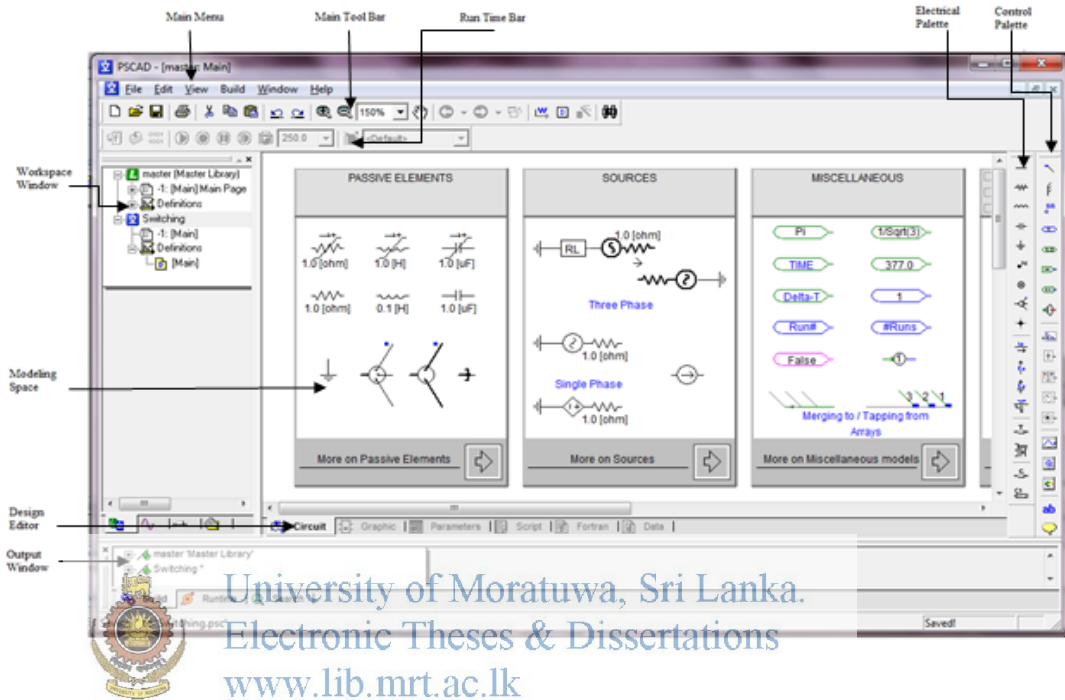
Main Menu
Main Tool Bar
Run Time Bar
Electrical Palette
Control Palette

PSCAD - [master: Main]
File Edit View Build Window Help
150%
250.0
<Default>

Workspace Window
master [Master Library]
-1: [Main] Main Page
Definitions
Switching
-1: [Main]
Definitions
[Main]

Modeling Space

PASSIVE ELEMENTS
1.0 [ohm]
1.0 [H]
1.0 [uF]
1.0 [ohm]
0.1 [H]
1.0 [uF]
More on Passive Elements

SOURCES
RL
1.0 [ohm]
Three Phase
1.0 [ohm]
Single Phase
1.0 [ohm]
More on Sources

MISCELLANEOUS
Pi
1/Sqrt(3)
TIME
377.0
Delta-T
1
Run#
#Runs
False
1
3 2 1
Merging to / Tapping from Arrays
More on Miscellaneous models

Design Editor
Circuit
Graphic
Parameters
Script
Fortran
Data

Output Window
master 'Master Library'
Switching *
Build
Runtime
Saved!

University of Moratuwa, Sri Lanka.
Electronic Theses & Dissertations
www.lib.mrt.ac.lk